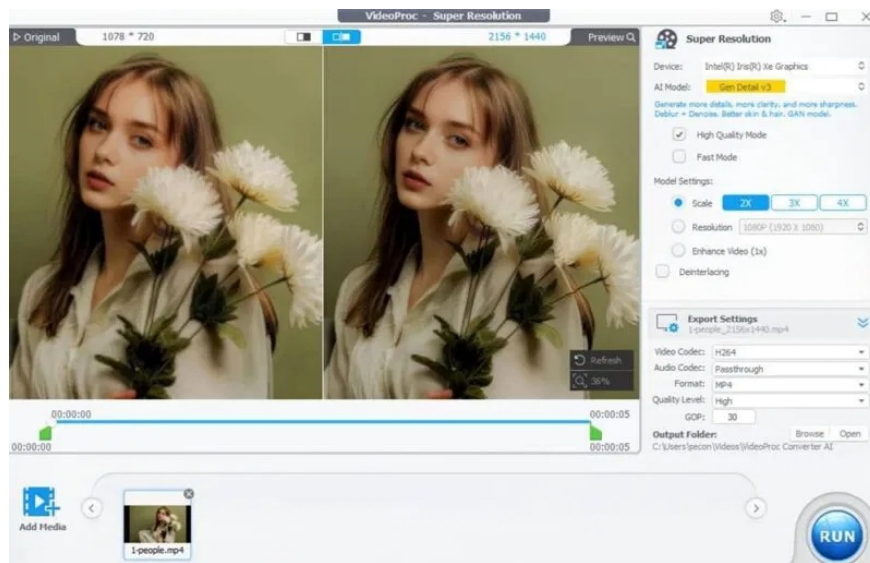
VideoProc - Super Resolution

Original 1078 * 720

2156 * 1440 Preview

Super Resolution

Device: Intel(R) Iris(R) Xe Graphics

AI Model: Gen Detail v3

Generate more details, more clarity, and more sharpness. Deblur + Denoise. Better skin & hair. GAN model.

High Quality Mode

Fast Mode

Model Settings:

Scale 2X 3X 4X

Resolution 1080P (1920 x 1080)

Enhance Video (1x)

Deinterlacing

Refresh

36%

00:00:00

00:00:05

00:00:00

00:00:05

Export Settings
1-people_2156x1440.mp4

Video Codec: H264

Audio Codec: Passthrough

Format: MP4

Quality Level: High

GOP: 30

Output Folder: Browse Open

C:\Users\pecon\Videos\VideoProc Converter AI

Add Media

1-people.mp4

RUN